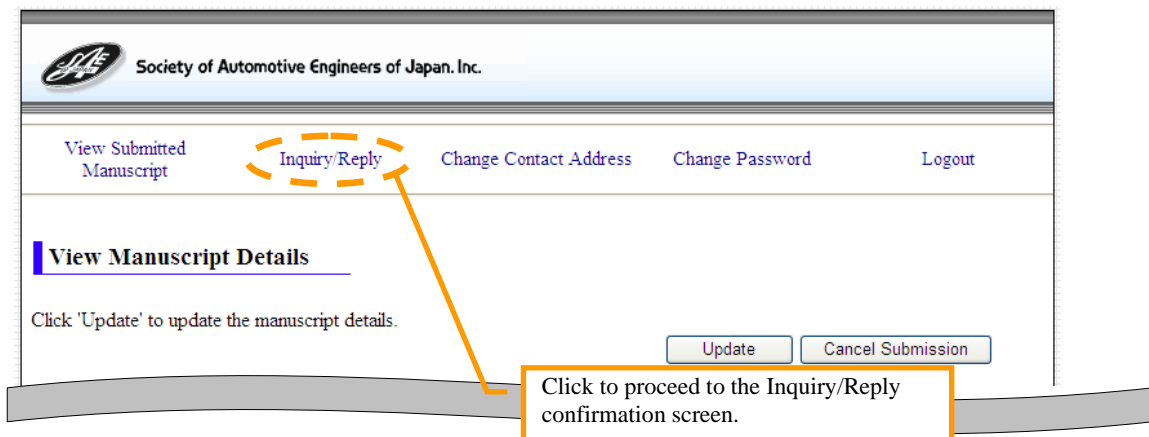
Society of Automotive Engineers of Japan. Inc.

View Submitted Manuscript | Inquiry/Reply | Change Contact Address | Change Password | Logout

View Manuscript Details

Click 'Update' to update the manuscript details.

Update | Cancel Submission

Click to proceed to the Inquiry/Reply confirmation screen.